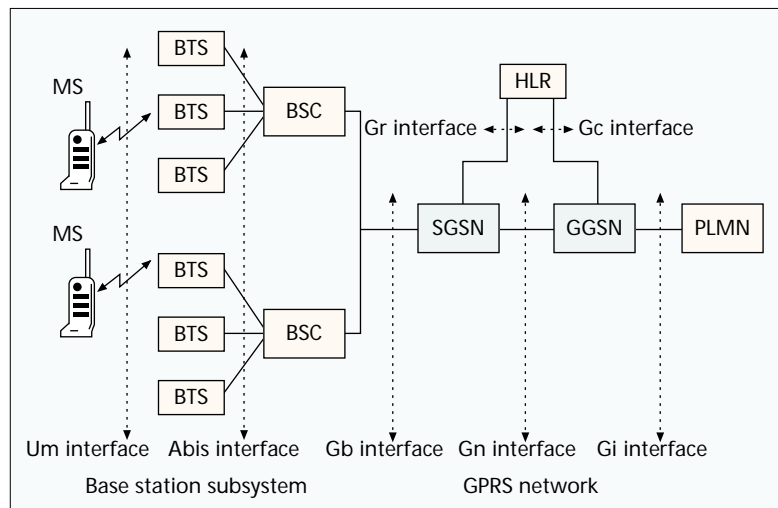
MS

BTS

BTS

BTS

BSC

HLR

Gr interface

Gc interface

MS

BTS

BTS

BTS

BSC

SGSN

GGSN

PLMN

Um interface

Abis interface

Gb interface

Gn interface

Gi interface

Base station subsystem

GPRS network